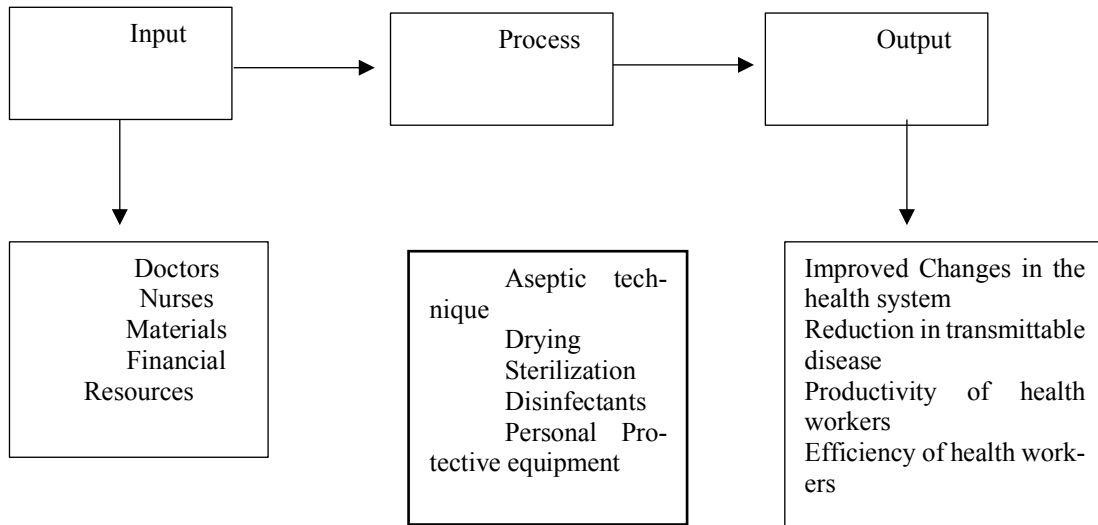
Input

Process

Output

Doctors
Nurses
Materials
Financial Resources

Aseptic technique
Drying
Sterilization
Disinfectants
Personal Protective equipment

Improved Changes in the health system
Reduction in transmittable disease
Productivity of health workers
Efficiency of health workers